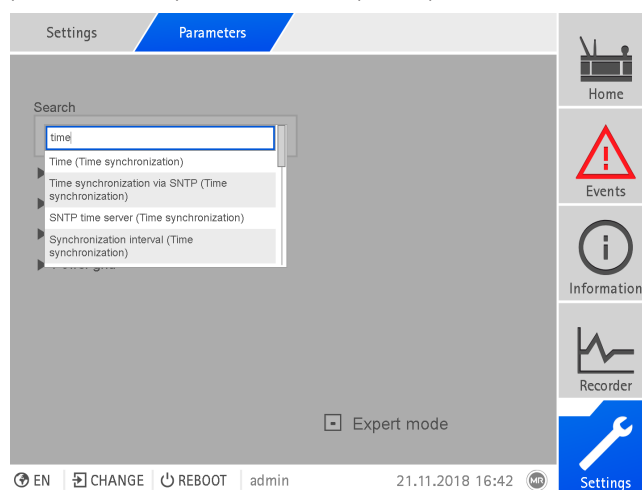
Settings
Parameters

Search
time
Time (Time synchronization)
Time synchronization via SNTP (Time synchronization)
SNTP time server (Time synchronization)
Synchronization interval (Time synchronization)

Expert mode

Home
Events
Information
Recorder
Settings

EN
CHANGE
REBOOT
admin
21.11.2018 16:42
MR